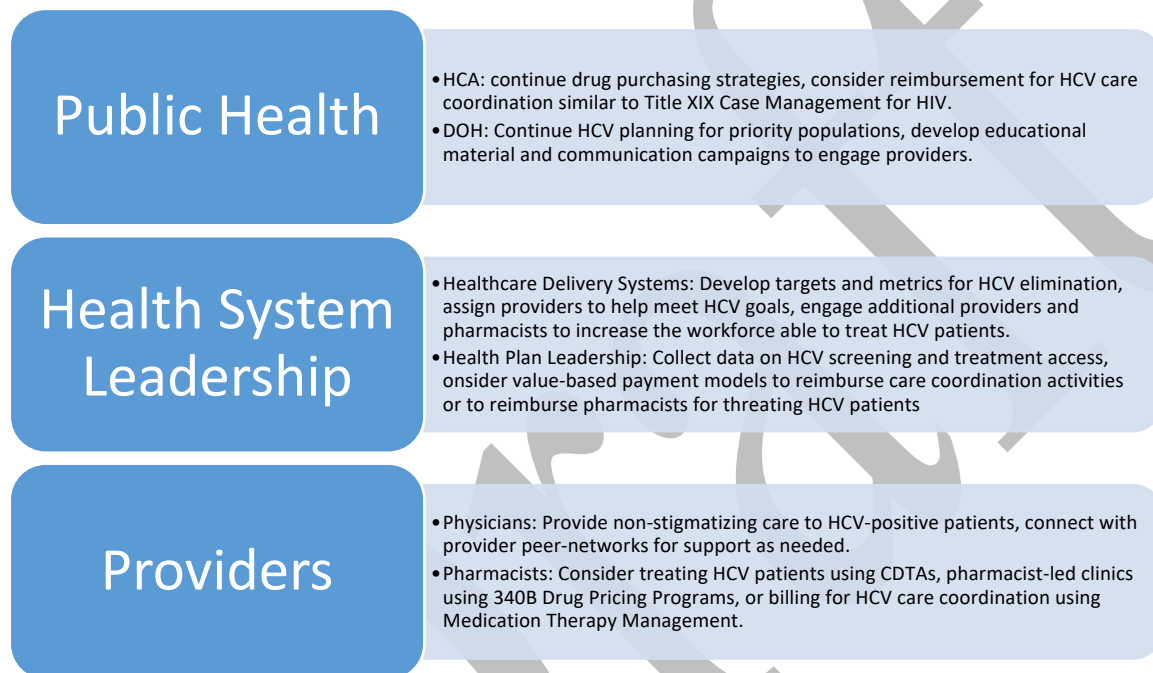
Public Health

• HCA: continue drug purchasing strategies, consider reimbursement for HCV care coordination similar to Title XIX Case Management for HIV.
• DOH: Continue HCV planning for priority populations, develop educational material and communication campaigns to engage providers.

Health System Leadership

• Healthcare Delivery Systems: Develop targets and metrics for HCV elimination, assign providers to help meet HCV goals, engage additional providers and pharmacists to increase the workforce able to treat HCV patients.
• Health Plan Leadership: Collect data on HCV screening and treatment access, onsider value-based payment models to reimburse care coordination activities or to reimburse pharmacists for threating HCV patients

Providers

• Physicians: Provide non-stigmatizing care to HCV-positive patients, connect with provider peer-networks for support as needed.
• Pharmacists: Consider treating HCV patients using CDTAs, pharmacist-led clinics using 340B Drug Pricing Programs, or billing for HCV care coordination using Medication Therapy Management.